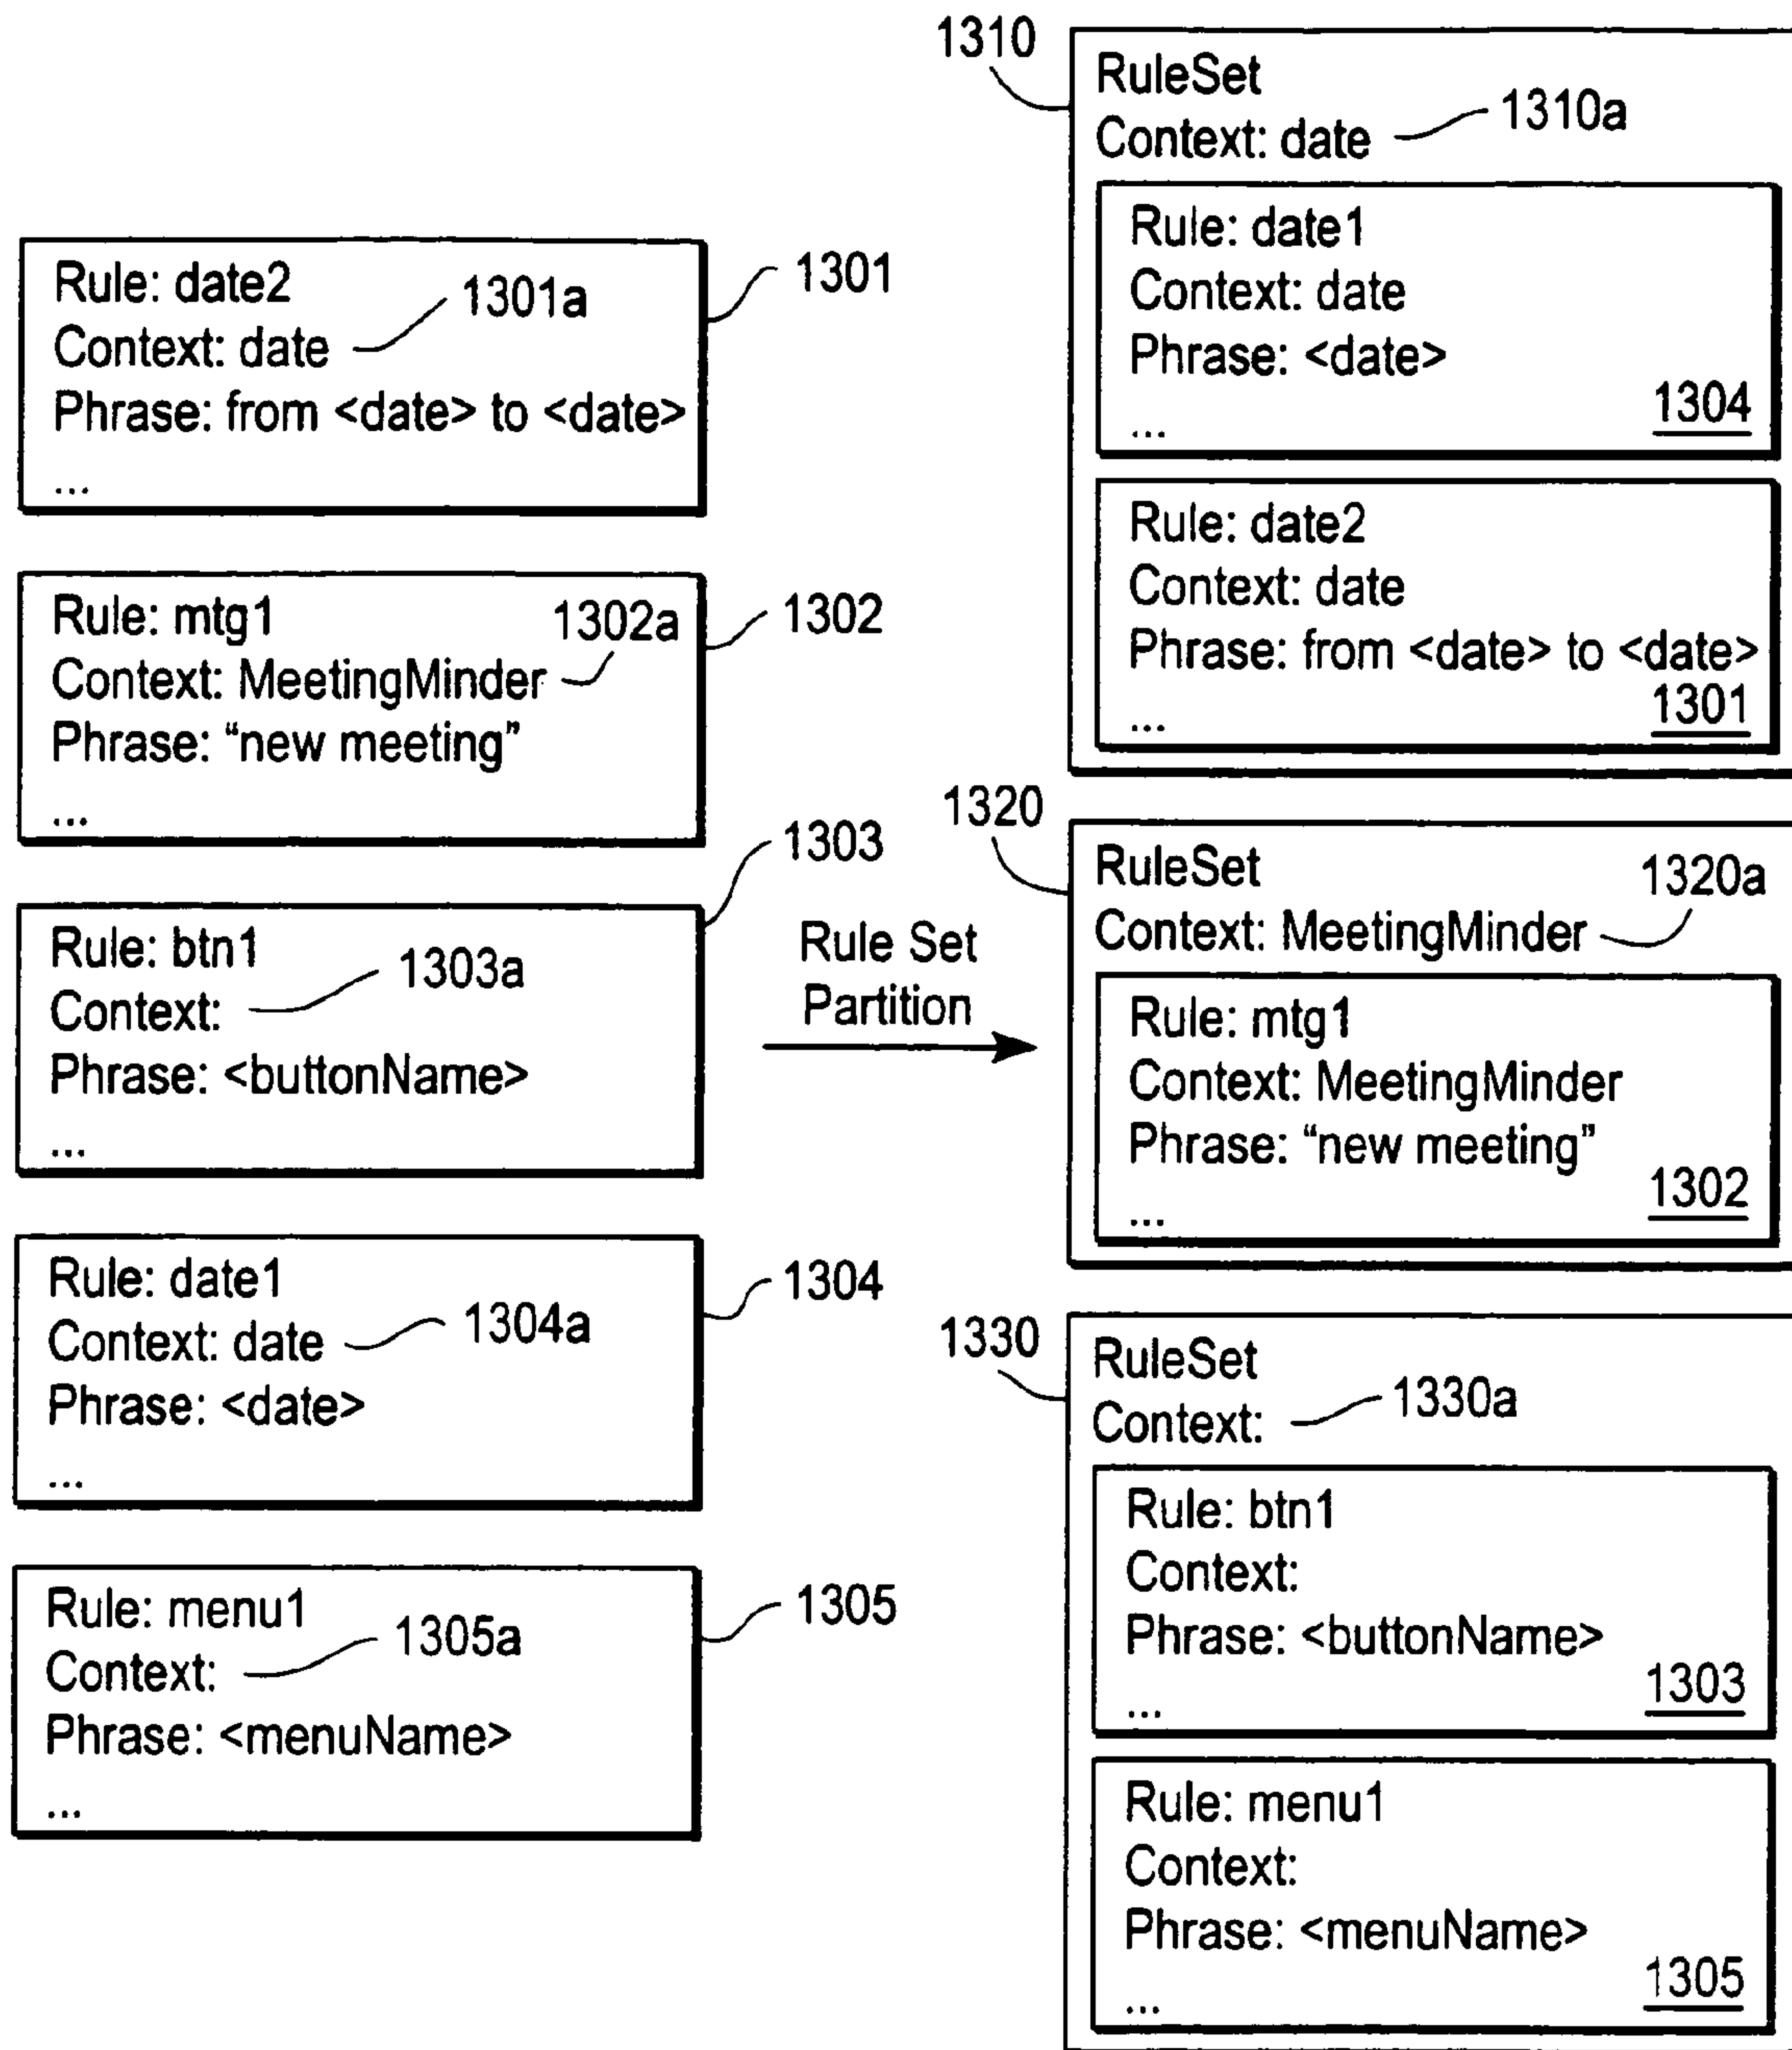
Rule: date2
Context: date
Phrase: from <date> to <date>
...
1301a
1301

Rule: mtg1
Context: MeetingMinder
Phrase: “new meeting”
...
1302a
1302

Rule: btn1
Context:
Phrase: <buttonName>
...
1303a
1303

Rule: date1
Context: date
Phrase: <date>
...
1304a
1304

Rule: menu1
Context:
Phrase: <menuName>
...
1305a
1305

Rule Set Partition

1310
RuleSet
Context: date
1310a

Rule: date1
Context: date
Phrase: <date>
...
1304

Rule: date2
Context: date
Phrase: from <date> to <date>
...
1301

1320
RuleSet
Context: MeetingMinder
1320a

Rule: mtg1
Context: MeetingMinder
Phrase: “new meeting”
...
1302

1330
RuleSet
Context:
1330a

Rule: btn1
Context:
Phrase: <buttonName>
...
1303

Rule: menu1
Context:
Phrase: <menuName>
...
1305